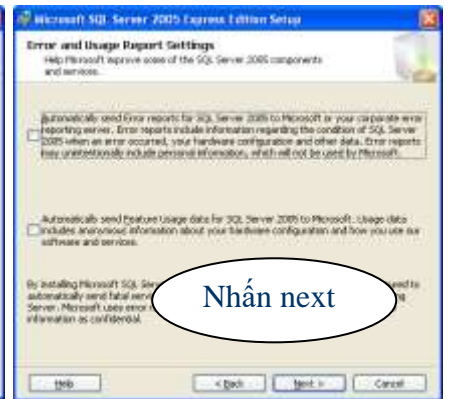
Microsoft SQL Server 2005 Express Edition Setup

Error and Usage Report Settings
Help Microsoft improve some of the SQL Server 2005 components and services.

Automatically send Error reports for SQL Server 2005 to Microsoft or your corporate error reporting server. Error reports include information regarding the condition of SQL Server 2005 when an error occurred, your hardware configuration and other data. Error reports may unintentionally include personal information, which will not be used by Microsoft.

Automatically send Feature Usage data for SQL Server 2005 to Microsoft. Usage data includes anonymous information about your hardware configuration and how you use our software and services.

By installing Microsoft SQL Ser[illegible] automatically send fatal error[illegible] Server. Microsoft uses error r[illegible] information as confidential.

Nhấn next

Help
< Back
Next >
Cancel